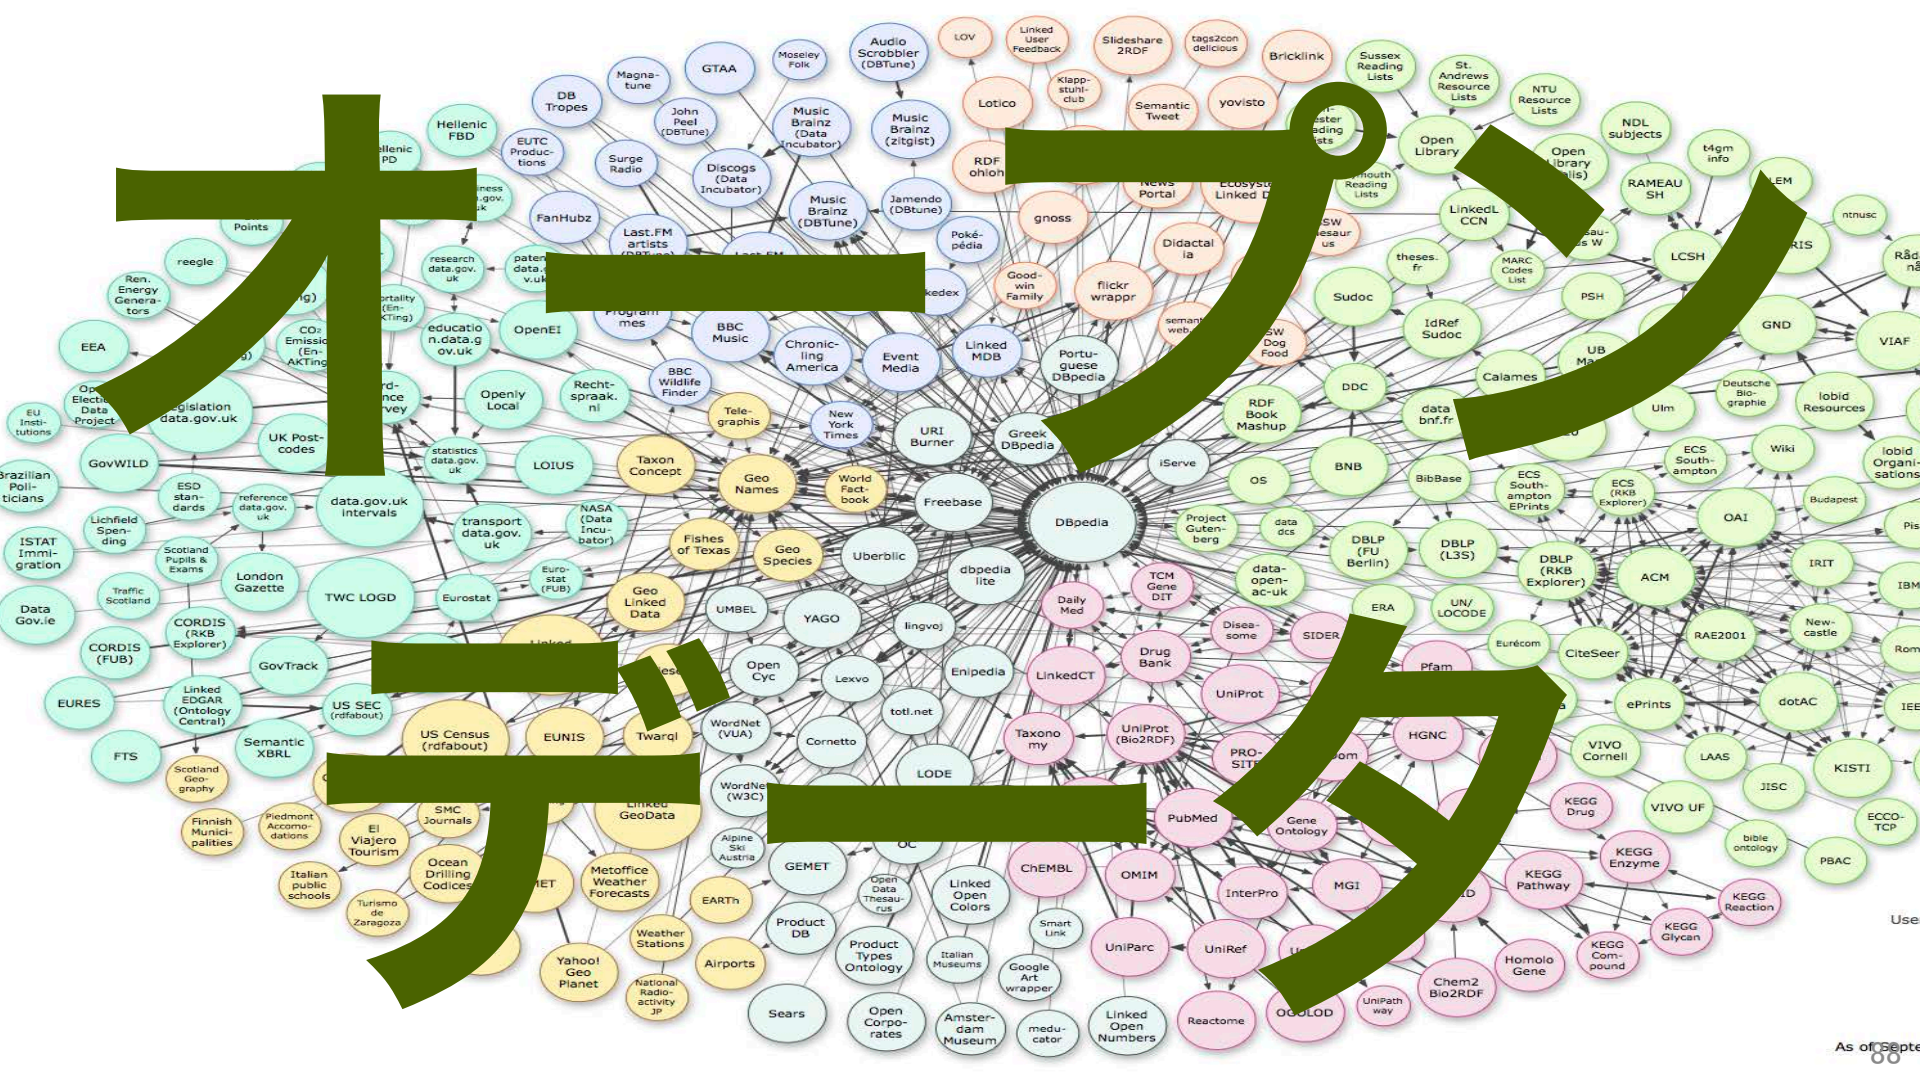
オープン
データ

LOV
Linked User Feedback
Slideshare 2RDF
tags2con delicious
Bricklink
Sussex Reading Lists
St. Andrews Resource Lists
NTU Resource Lists
NDL subjects
t4gm info
LEM
ntnusc
Audio Scrobbler (DBTune)
Moseley Folk
GTAA
Magna-tune
DB Tropes
Hellenic FBD
Hellenic PD
EUTC Productions
John Peel (DBTune)
Music Brainz (Data Incubator)
Music Brainz (zitgist)
Lotico
Klapp-stuhl-club
Semantic Tweet
yovisto
Open Library
Open Library (Talis)
RAMEAU SH
Surge Radio
Discogs (Data Incubator)
Music Brainz (DBTune)
Jamendo (DBTune)
RDF ohloh
News Portal
gnoss
FanHubz
Last.FM artists
Poké-pédia
Didactal ia
LinkedL CCN
MARC Codes List
LCSH
Points
reegle
research data.gov.uk
Ren. Energy Generators
EEA
EU Institutions
educatio n.data.gov.uk
OpenEI
BBC Music
Chronicling America
Event Media
Linked MDB
Good-win Family
flickr wrappr
theses.fr
Sudoc
PSH
GND
VIAF
IdRef Sudoc
Portuguese DBpedia
BBC Wildlife Finder
Tele-graphis
New York Times
URI Burner
Greek DBpedia
RDF Book Mashup
DDC
Calames
UB
Ulm
Deutsche Bio-graphie
lobid Resources
Legislation data.gov.uk
Openly Local
Recht-spraak.nl
UK Post-codes
statistics data.gov.uk
LOIUS
Taxon Concept
Geo Names
World Fact-book
Freebase
DBpedia
iServe
OS
BNB
data bnf.fr
BibBase
ECS Southampton
ECS Southampton EPrints
ECS (RKB Explorer)
Wiki
lobid Organisations
Brazilian Politicians
GovWILD
ESD standards
reference data.gov.uk
data.gov.uk intervals
transport data.gov.uk
NASA (Data Incubator)
Fishes of Texas
Geo Species
Uberblic
Project Gutenberg
data dcs
DBLP (FU Berlin)
DBLP (L3S)
DBLP (RKB Explorer)
OAI
Budapest
ISTAT Immigration
Lichfield Spending
Scotland Pupils & Exams
London Gazette
TWC LOGD
Eurostat
Eurostat (FUB)
Geo Linked Data
UMBEL
YAGO
dbpedia lite
TCM Gene DIT
Daily Med
data-open-ac-uk
ERA
UN/LOCODE
ACM
IRIT
Data Gov.ie
Traffic Scotland
CORDIS (RKB Explorer)
CORDIS (FUB)
GovTrack
lingvoj
Open Cyc
Lexvo
Enipedia
LinkedCT
Diseasome
SIDER
Drug Bank
Pfam
Eurécom
CiteSeer
RAE2001
Newcastle
EURES
Linked EDGAR (Ontology Central)
US SEC (rdfabout)
Semantic XBRL
FTS
US Census (rdfabout)
EUNIS
Twarql
WordNet (VUA)
Cornetto
totl.net
Taxonomy
UniProt (Bio2RDF)
UniProt
HGNC
ePrints
VIVO Cornell
dotAC
LAAS
KISTI
JISC
Scotland Geography
Finnish Municipalities
Piedmont Accomodations
SMC Journals
El Viajero Tourism
Linked GeoData
WordNet (W3C)
LODE
Alpine Ski Austria
GEMET
PubMed
Gene Ontology
KEGG Drug
VIVO UF
bible ontology
ECCO-TCP
PBAC
Italian public schools
Turismo de Zaragoza
Ocean Drilling Codices
Metoffice Weather Forecasts
EARTh
Open Data Thesaurus
Linked Open Colors
ChEMBL
OMIM
MGI
InterPro
KEGG Pathway
KEGG Enzyme
KEGG Reaction
KEGG Glycan
KEGG Compound
Weather Stations
Product DB
Product Types Ontology
Italian Museums
Smart Link
Google Art wrapper
UniParc
UniRef
Homolo Gene
Chem2 Bio2RDF
Yahoo! Geo Planet
National Radioactivity JP
Airports
Sears
Open Corporates
Amsterdam Museum
meducator
Linked Open Numbers
Reactome
OGOLOD
UniPath way
Use
As of Septe
88